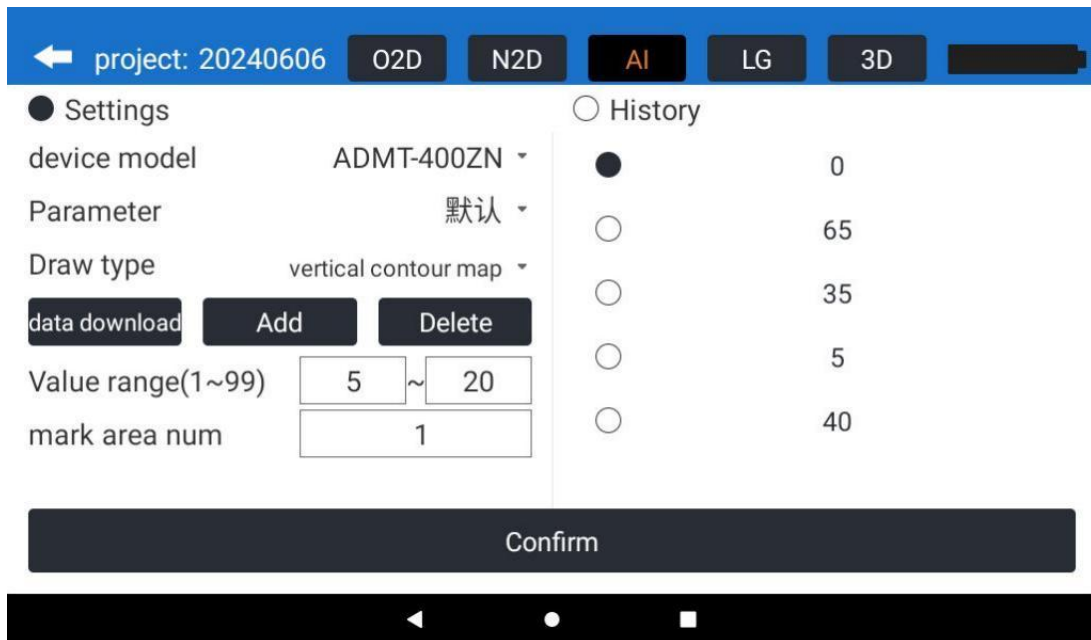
project: 20240606 O2D N2D AI LG 3D

Settings

History

device model ADMT-400ZN

Parameter 默认

Draw type vertical contour map

data download Add Delete

Value range(1~99) 5 ~ 20

mark area num 1

0

65

35

5

40

Confirm